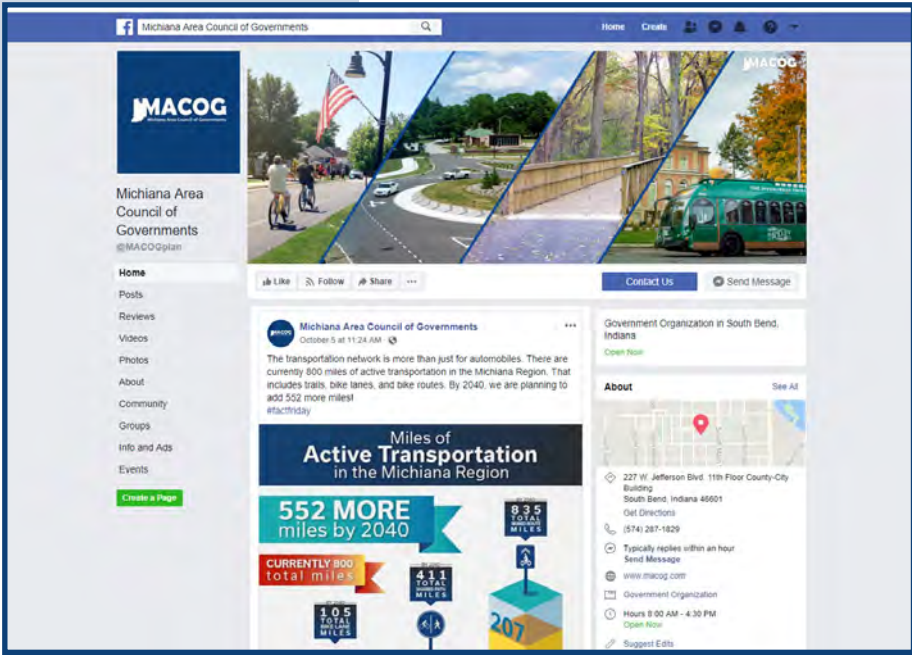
Michiana Area Council of Governments

Home Create

MACOG
Michiana Area Council of Governments

MACOG

Michiana Area Council of Governments
@MACOGplan

Home
Posts
Reviews
Videos
Photos
About
Community
Groups
Info and Ads
Events

Create a Page

Like Follow Share ···

Contact Us

Send Message

Michiana Area Council of Governments
October 5 at 11:24 AM ·

The transportation network is more than just for automobiles. There are currently 800 miles of active transportation in the Michiana Region. That includes trails, bike lanes, and bike routes. By 2040, we are planning to add 552 more miles!
#factfriday

Miles of
Active Transportation
in the Michiana Region

552 MORE
miles by 2040

CURRENTLY 800
total miles

835
TOTAL
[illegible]
MILES

411
TOTAL
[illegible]
MILES

105
TOTAL
BIKE LANE
MILES

207

Government Organization in South Bend, Indiana
Open Now

About
See All

227 W. Jefferson Blvd. 11th Floor County-City Building
South Bend, Indiana 46601
Get Directions

(574) 287-1829

Typically replies within an hour
Send Message

www.macog.com

Government Organization

Hours 8:00 AM - 4:30 PM
Open Now

Suggest Edits